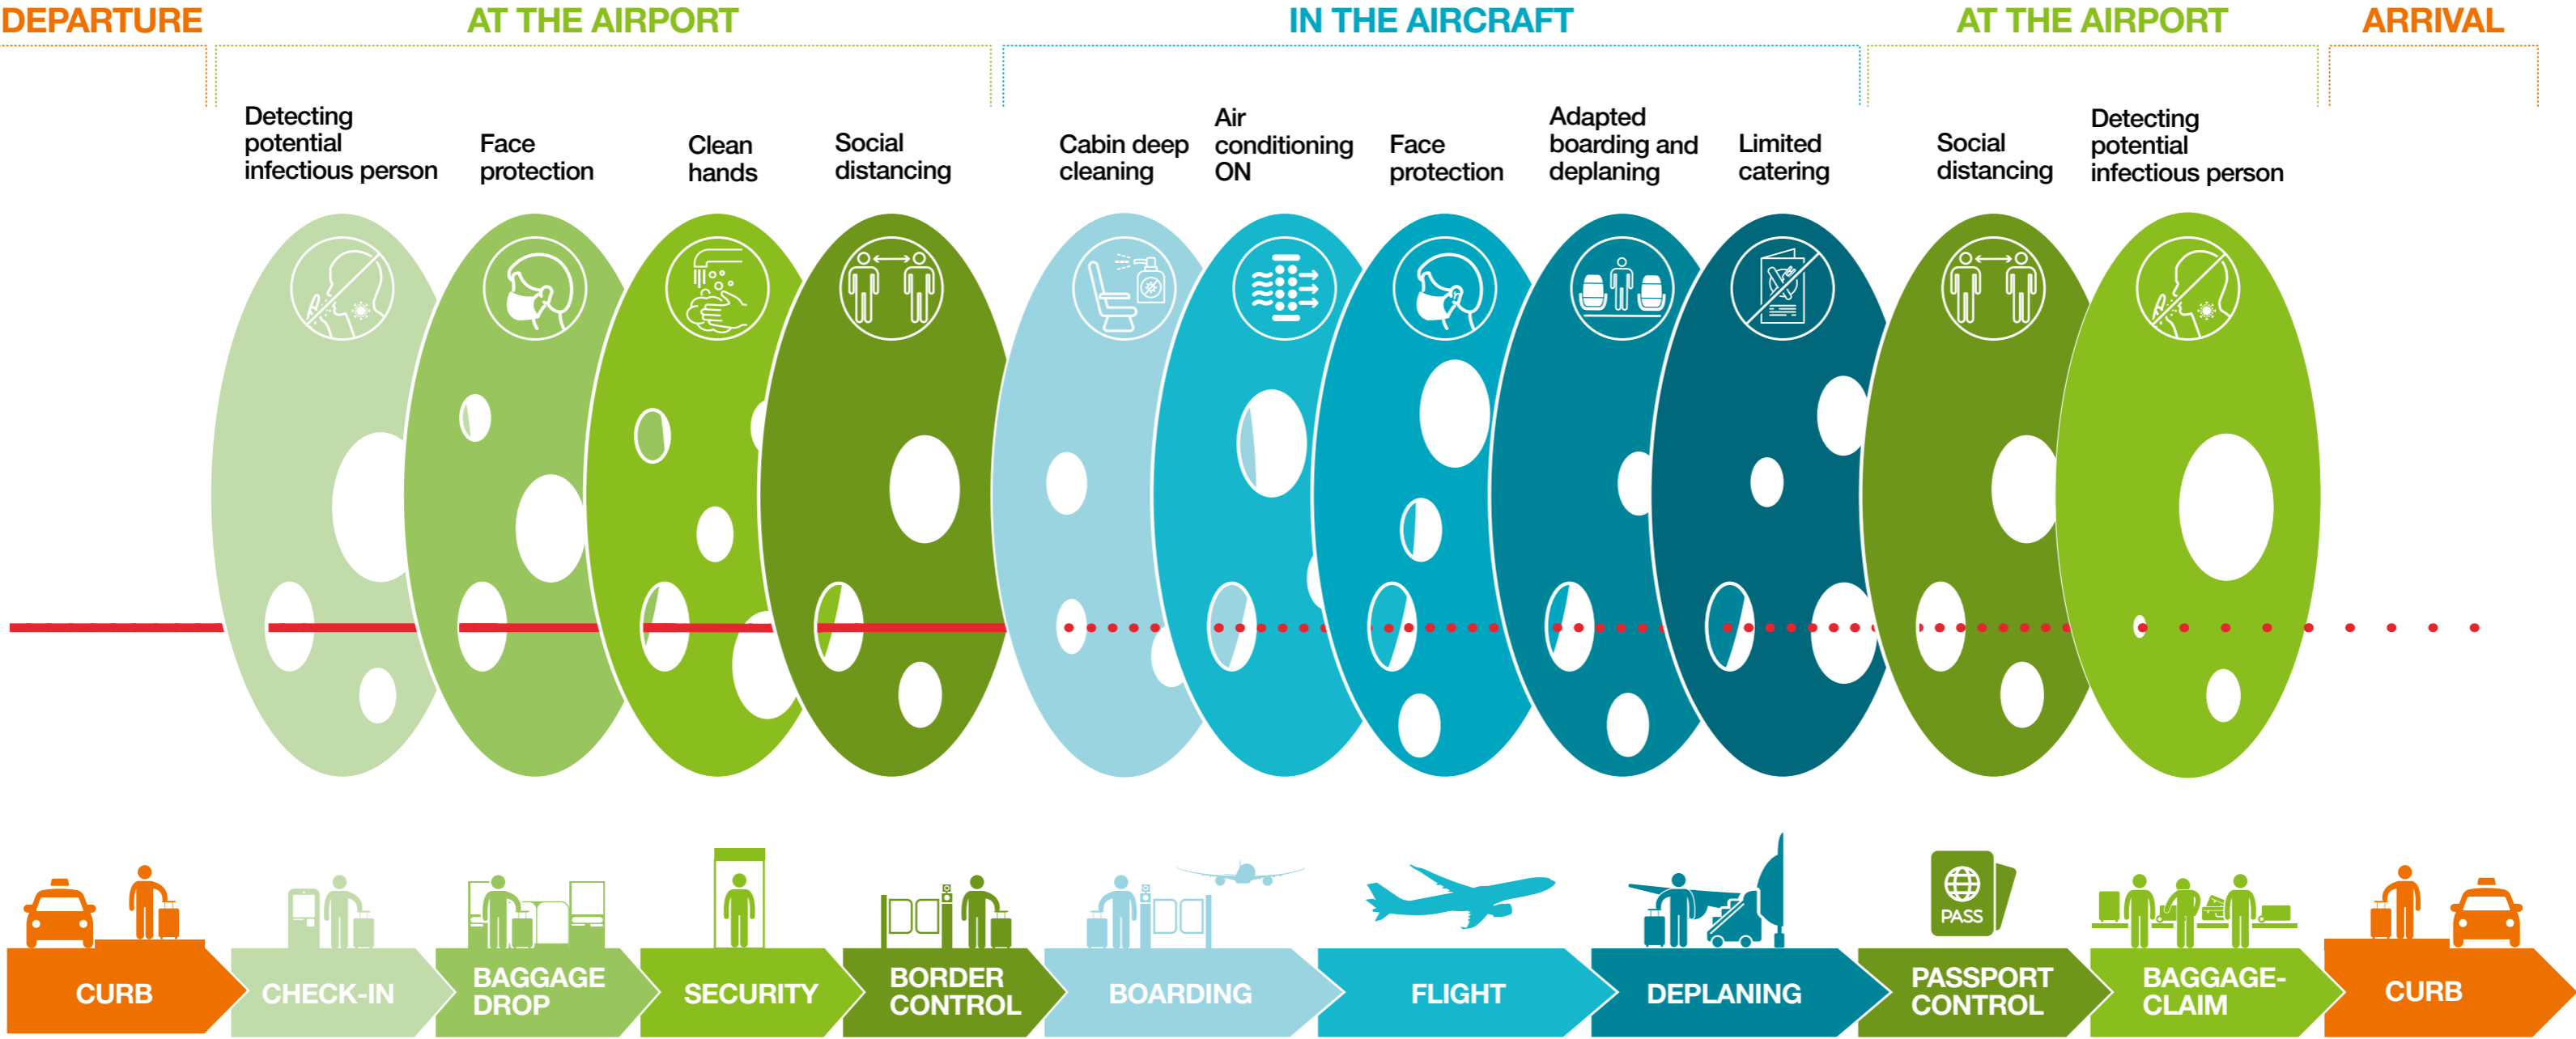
DEPARTURE AT THE AIRPORT IN THE AIRCRAFT AT THE AIRPORT ARRIVAL

Detecting potential infectious person

Face protection

Clean hands

Social distancing

Cabin deep cleaning

Air conditioning ON

Face protection

Adapted boarding and deplaning

Limited catering

Social distancing

Detecting potential infectious person

PASS

CURB

CHECK-IN

BAGGAGE DROP

SECURITY

BORDER CONTROL

BOARDING

FLIGHT

DEPLANING

PASSPORT CONTROL

BAGGAGE-CLAIM

CURB